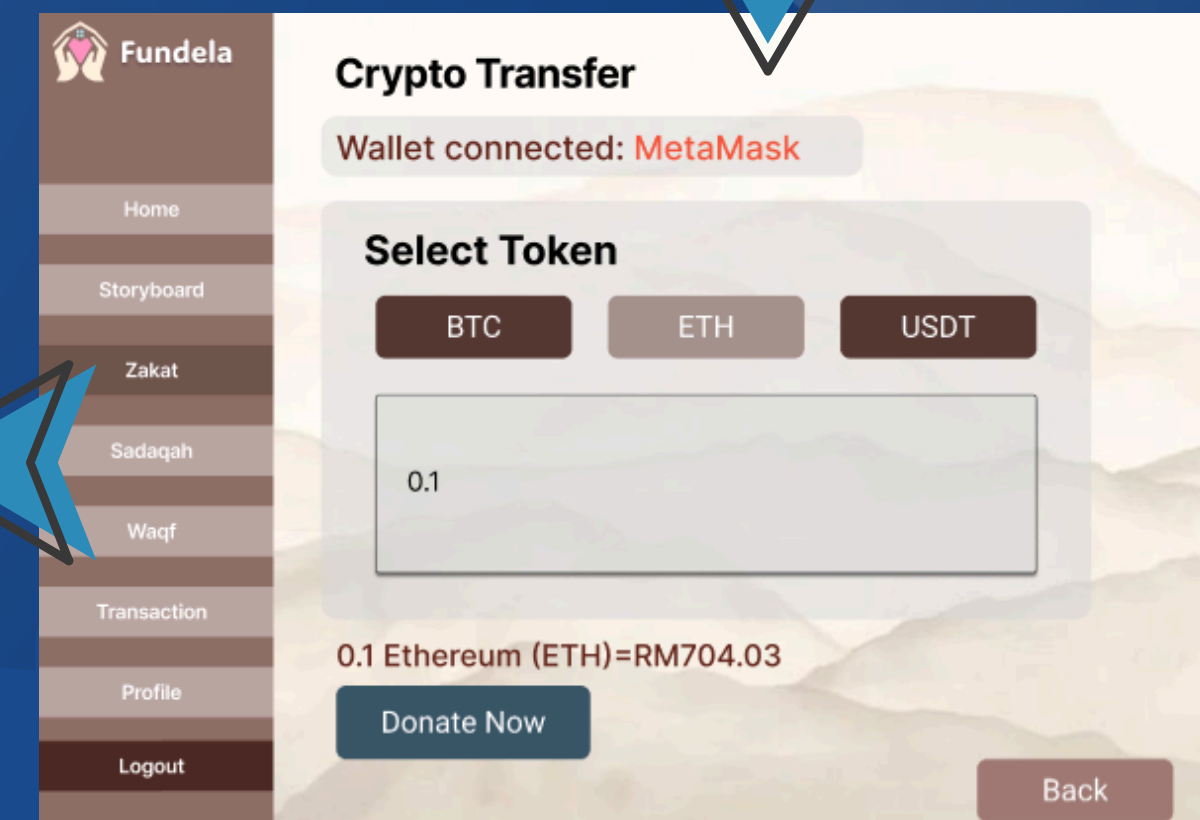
Fundela

Home

Storyboard

Zakat

Sadaqah

Waqf

Transaction

Profile

Logout

Crypto Transfer

Wallet connected: MetaMask

Select Token

BTC

ETH

USDT

0.1

0.1 Ethereum (ETH)=RM704.03

Donate Now

Back